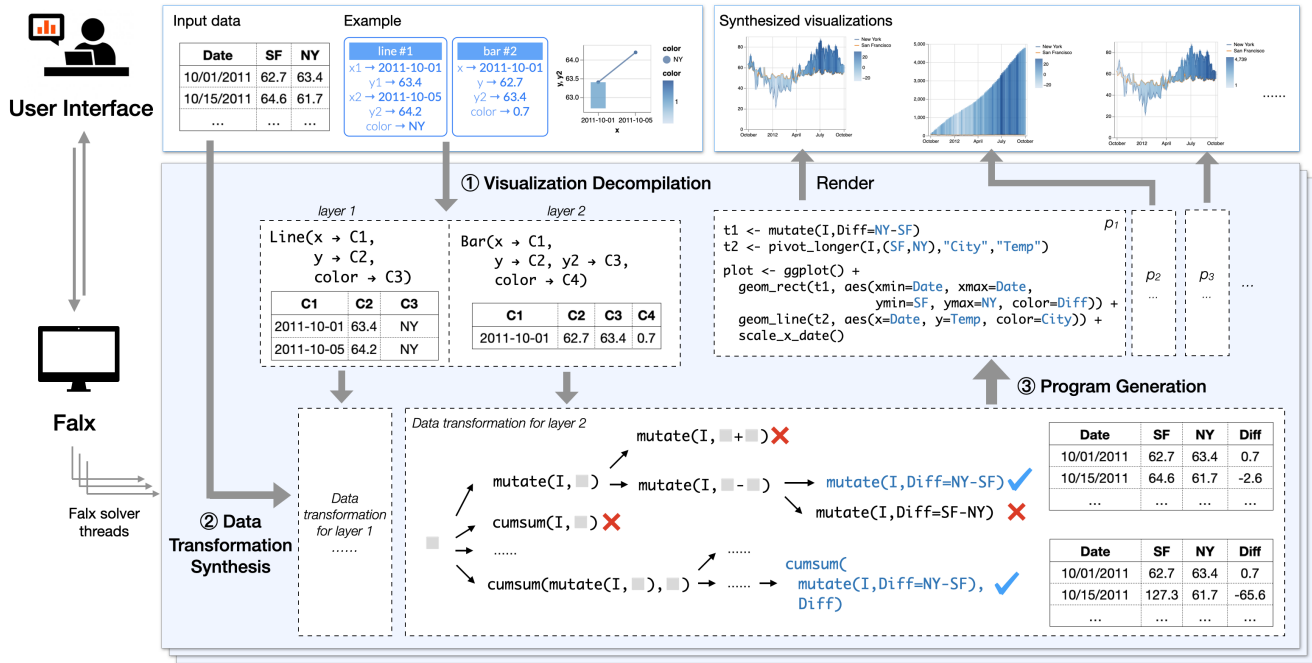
User Interface

Falx

Falx solver threads

Input data

| Date | SF | NY |
|---|---|---|
| 10/01/2011 | 62.7 | 63.4 |
| 10/15/2011 | 64.6 | 61.7 |
| ... | ... | ... |

Example

line #1
x1 → 2011-10-01
y1 → 63.4
x2 → 2011-10-05
y2 → 64.2
color → NY

bar #2
x → 2011-10-01
y → 62.7
y2 → 63.4
color → 0.7

color
NY
1
64.0
63.5
63.0
y.y2
2011-10-01 2011-10-05
x

Synthesized visualizations

New York
San Francisco
20
0
-20
October 2012 April July October
5,000
4,000
3,000
2,000
1,000
0
New York
San Francisco
20
0
-20
October 2012 April July October
New York
San Francisco
4,739
1
October 2012 April July October
......

① Visualization Decompilation

Render

layer 1
Line(x → C1,
y → C2,
color → C3)

| C1 | C2 | C3 |
|---|---|---|
| 2011-10-01 | 63.4 | NY |
| 2011-10-05 | 64.2 | NY |

layer 2
Bar(x → C1,
y → C2, y2 → C3,
color → C4)

| C1 | C2 | C3 | C4 |
|---|---|---|---|
| 2011-10-01 | 62.7 | 63.4 | 0.7 |

$p_1$
t1 <- mutate(I,Diff=NY-SF)
t2 <- pivot_longer(I,(SF,NY),"City","Temp")
plot <- ggplot() +
geom_rect(t1, aes(xmin=Date, xmax=Date,
ymin=SF, ymax=NY, color=Diff)) +
geom_line(t2, aes(x=Date, y=Temp, color=City)) +
scale_x_date()

$p_2$
...

$p_3$
...

...

③ Program Generation

② Data Transformation Synthesis

Data transformation for layer 1
......

Data transformation for layer 2

mutate(I, ■+■) ✗
mutate(I, ■)
mutate(I, ■-■)
mutate(I,Diff=NY-SF) ✓
mutate(I,Diff=SF-NY) ✗
cumsum(I, ■) ✗
■
......
......
cumsum(mutate(I, ■), ■)
......
cumsum(
mutate(I,Diff=NY-SF),
Diff) ✓

| Date | SF | NY | Diff |
|---|---|---|---|
| 10/01/2011 | 62.7 | 63.4 | 0.7 |
| 10/15/2011 | 64.6 | 61.7 | -2.6 |
| ... | ... | ... | ... |

| Date | SF | NY | Diff |
|---|---|---|---|
| 10/01/2011 | 62.7 | 63.4 | 0.7 |
| 10/15/2011 | 127.3 | 61.7 | -65.6 |
| ... | ... | ... | ... |